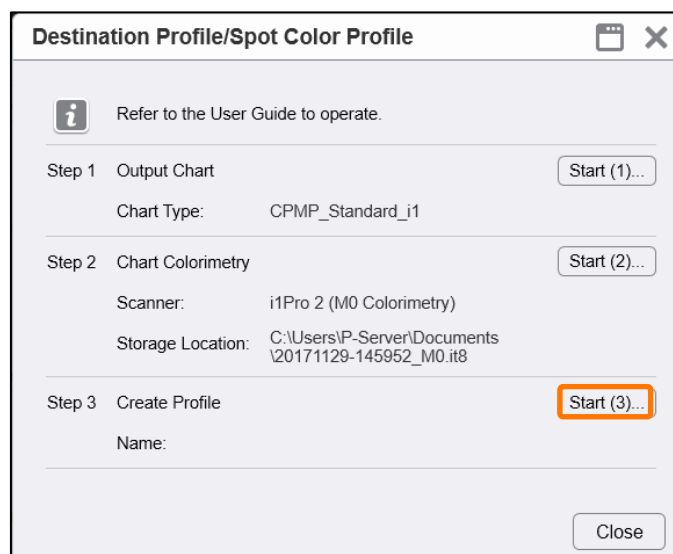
Destination Profile/Spot Color Profile

i

Refer to the User Guide to operate.

Step 1 Output Chart

Start (1)...

Chart Type: CPMP_Standard_i1

Step 2 Chart Colorimetry

Start (2)...

Scanner: i1Pro 2 (M0 Colorimetry)

Storage Location: C:\Users\P-Server\Documents \20171129-145952_M0.it8

Step 3 Create Profile

Start (3)...

Name:

Close